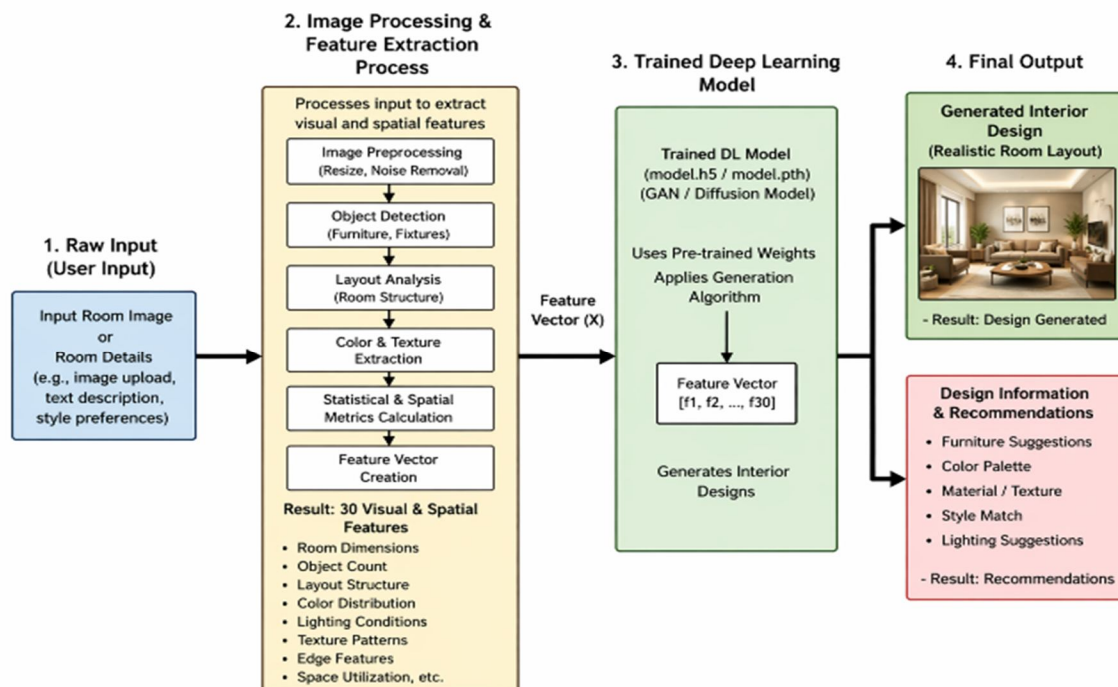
1. Raw Input
(User Input)

Input Room Image
or
Room Details
(e.g., image upload, text description, style preferences)

2. Image Processing & Feature Extraction Process

Processes input to extract visual and spatial features

Image Preprocessing
(Resize, Noise Removal)

Object Detection
(Furniture, Fixtures)

Layout Analysis
(Room Structure)

Color & Texture Extraction

Statistical & Spatial Metrics Calculation

Feature Vector Creation

Result: 30 Visual & Spatial Features
- Room Dimensions
- Object Count
- Layout Structure
- Color Distribution
- Lighting Conditions
- Texture Patterns
- Edge Features
- Space Utilization, etc.

Feature Vector (X)

3. Trained Deep Learning Model

Trained DL Model
(model.h5 / model.pth)
(GAN / Diffusion Model)

Uses Pre-trained Weights
Applies Generation Algorithm

Feature Vector
[f1, f2, ..., f30]

Generates Interior Designs

4. Final Output

Generated Interior Design
(Realistic Room Layout)

- Result: Design Generated

Design Information & Recommendations
- Furniture Suggestions
- Color Palette
- Material / Texture
- Style Match
- Lighting Suggestions

- Result: Recommendations